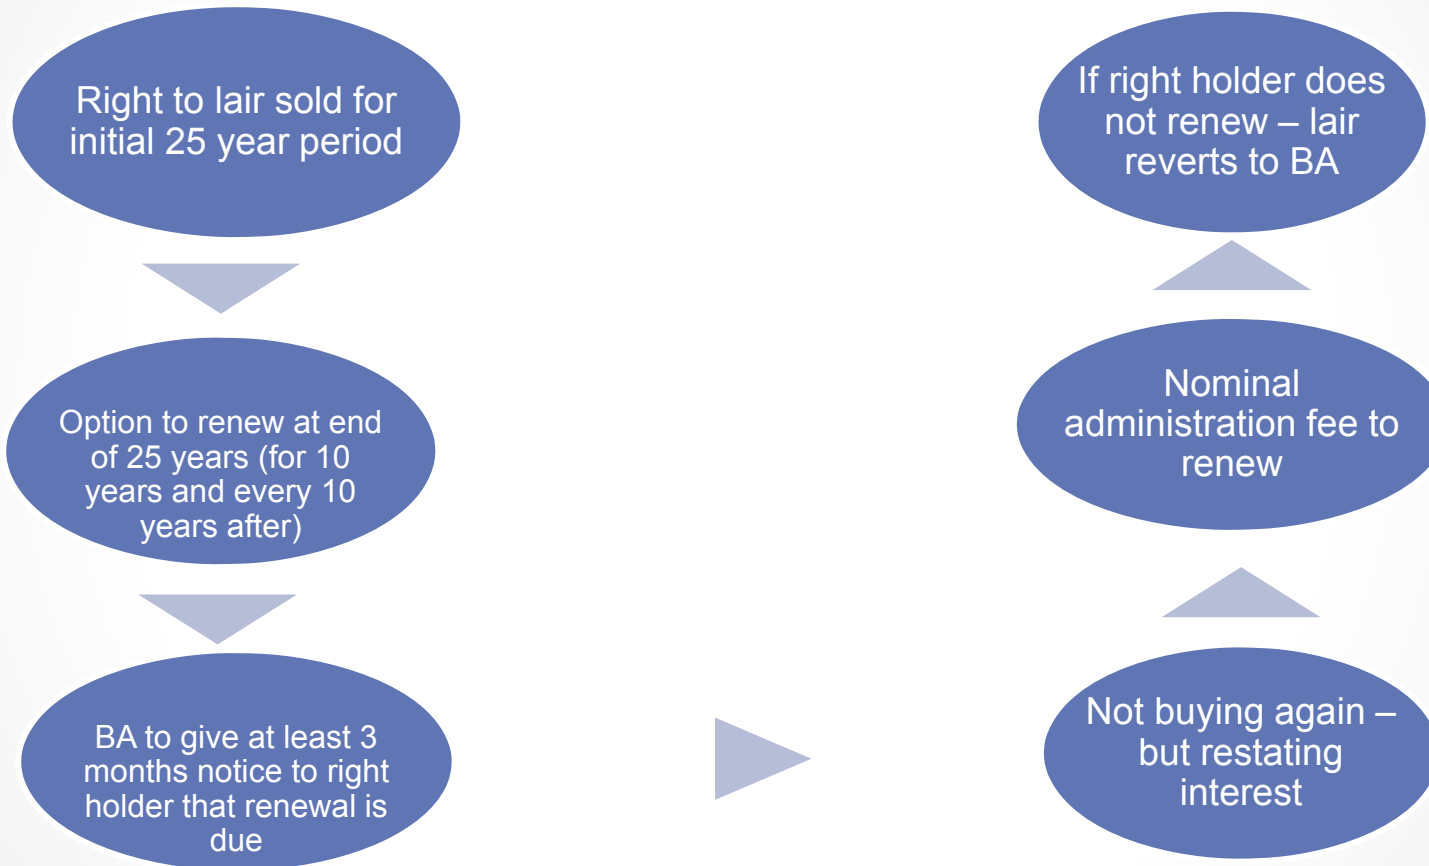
Right to lair sold for initial 25 year period

Option to renew at end of 25 years (for 10 years and every 10 years after)

BA to give at least 3 months notice to right holder that renewal is due

Not buying again – but restating interest

Nominal administration fee to renew

If right holder does not renew – lair reverts to BA